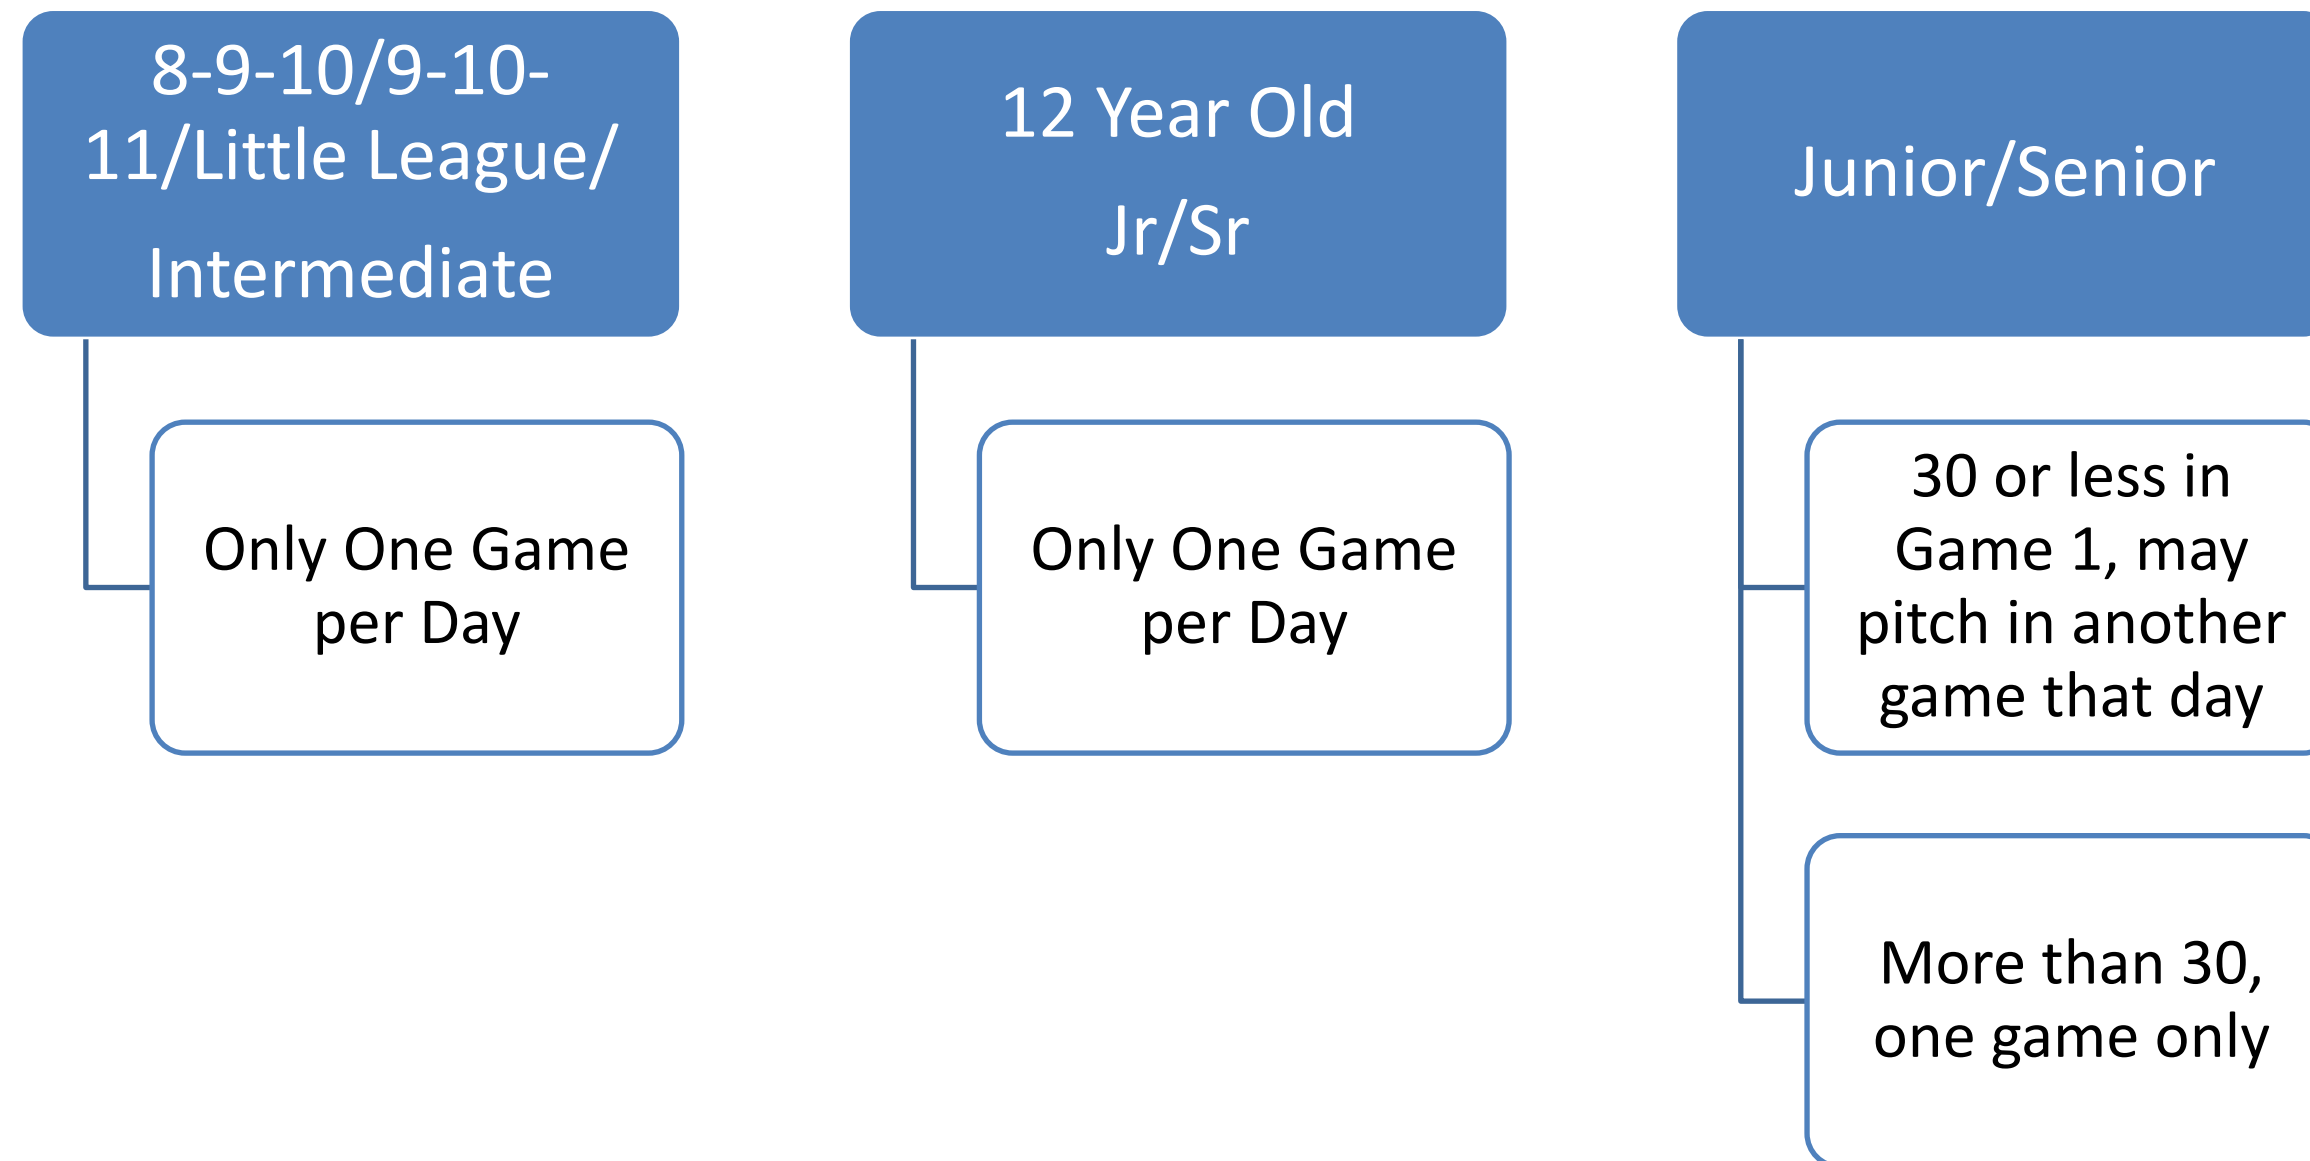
8-9-10/9-10-11/Little League/ Intermediate

Only One Game per Day

12 Year Old Jr/Sr

Only One Game per Day

Junior/Senior

30 or less in Game 1, may pitch in another game that day

More than 30, one game only